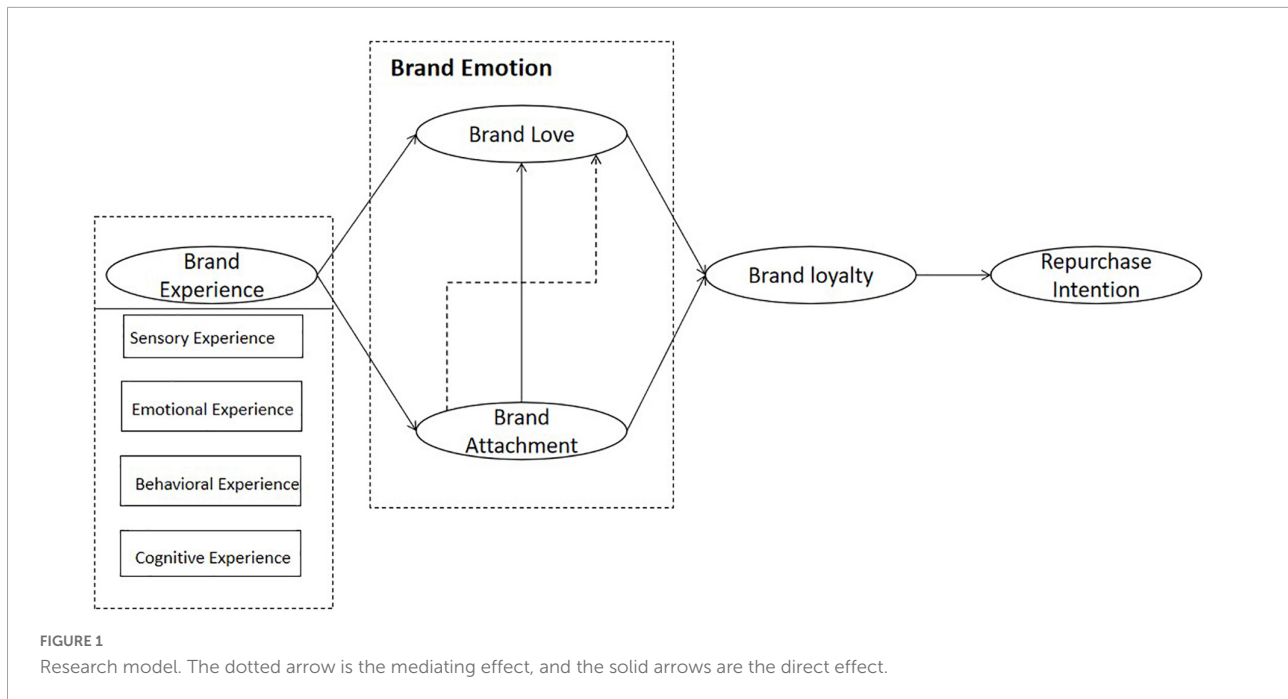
Brand Emotion

Brand Love

Brand Experience

Sensory Experience

Emotional Experience

Behavioral Experience

Cognitive Experience

Brand Attachment

Brand loyalty

Repurchase Intention

FIGURE 1
Research model. The dotted arrow is the mediating effect, and the solid arrows are the direct effect.